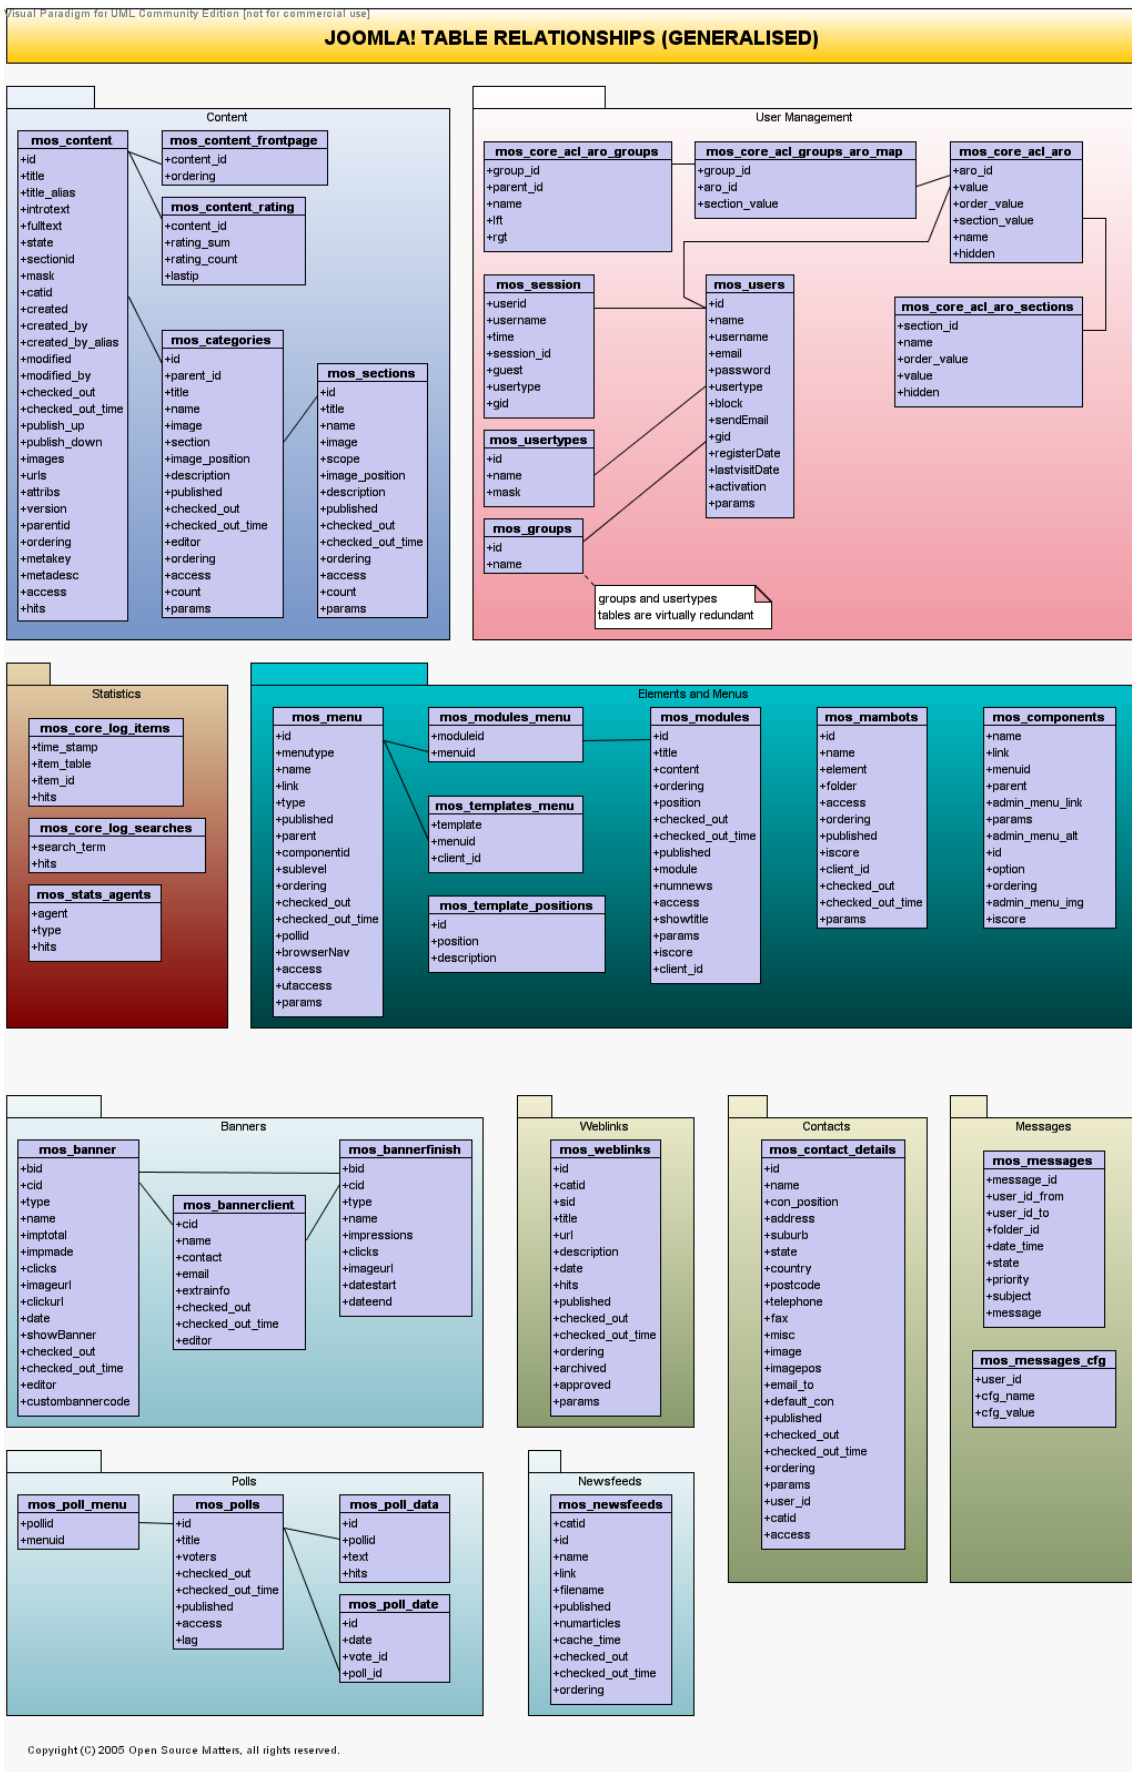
Visual Paradigm for UML Community Edition [not for commercial use]

JOOMLA! TABLE RELATIONSHIPS (GENERALISED)

Content

mos_content
+id
+title
+title_alias
+introtext
+fulltext
+state
+sectionid
+mask
+catid
+created
+created_by
+created_by_alias
+modified
+modified_by
+checked_out
+checked_out_time
+publish_up
+publish_down
+images
+urls
+attribs
+version
+parentid
+ordering
+metakey
+metadesc
+access
+hits

mos_content_frontpage
+content_id
+ordering

mos_content_rating
+content_id
+rating_sum
+rating_count
+lastip

mos_categories
+id
+parent_id
+title
+name
+image
+section
+image_position
+description
+published
+checked_out
+checked_out_time
+editor
+ordering
+access
+count
+params

mos_sections
+id
+title
+name
+image
+scope
+image_position
+description
+published
+checked_out
+checked_out_time
+ordering
+access
+count
+params

User Management

mos_core_acl_aro_groups
+group_id
+parent_id
+name
+lft
+rgt

mos_core_acl_groups_aro_map
+group_id
+aro_id
+section_value

mos_core_acl_aro
+aro_id
+value
+order_value
+section_value
+name
+hidden

mos_session
+userid
+username
+time
+session_id
+guest
+usertype
+gid

mos_users
+id
+name
+username
+email
+password
+usertype
+block
+sendEmail
+gid
+registerDate
+lastvisitDate
+activation
+params

mos_core_acl_aro_sections
+section_id
+name
+order_value
+value
+hidden

mos_usertypes
+id
+name
+mask

mos_groups
+id
+name

groups and usertypes tables are virtually redundant

Statistics

mos_core_log_items
+time_stamp
+item_table
+item_id
+hits

mos_core_log_searches
+search_term
+hits

mos_stats_agents
+agent
+type
+hits

Elements and Menus

mos_menu
+id
+menutype
+name
+link
+type
+published
+parent
+componentid
+sublevel
+ordering
+checked_out
+checked_out_time
+pollid
+browserNav
+access
+utaccess
+params

mos_modules_menu
+moduleid
+menuid

mos_templates_menu
+template
+menuid
+client_id

mos_template_positions
+id
+position
+description

mos_modules
+id
+title
+content
+ordering
+position
+checked_out
+checked_out_time
+published
+module
+numnews
+access
+showtitle
+params
+iscore
+client_id

mos_mambots
+id
+name
+element
+folder
+access
+ordering
+published
+iscore
+client_id
+checked_out
+checked_out_time
+params

mos_components
+name
+link
+menuid
+parent
+admin_menu_link
+params
+admin_menu_alt
+id
+option
+ordering
+admin_menu_img
+iscore

Banners

mos_banner
+bid
+cid
+type
+name
+imptotal
+impmade
+clicks
+imageurl
+clickurl
+date
+showBanner
+checked_out
+checked_out_time
+editor
+custombannercode

mos_bannerclient
+cid
+name
+contact
+email
+extrainfo
+checked_out
+checked_out_time
+editor

mos_bannerfinish
+bid
+cid
+type
+name
+impressions
+clicks
+imageurl
+datestart
+dateend

Weblinks

mos_weblinks
+id
+catid
+sid
+title
+url
+description
+date
+hits
+published
+checked_out
+checked_out_time
+ordering
+archived
+approved
+params

Contacts

mos_contact_details
+id
+name
+con_position
+address
+suburb
+state
+country
+postcode
+telephone
+fax
+misc
+image
+imagepos
+email_to
+default_con
+published
+checked_out
+checked_out_time
+ordering
+params
+user_id
+catid
+access

Messages

mos_messages
+message_id
+user_id_from
+user_id_to
+folder_id
+date_time
+state
+priority
+subject
+message

mos_messages_cfg
+user_id
+cfg_name
+cfg_value

Polls

mos_poll_menu
+pollid
+menuid

mos_polls
+id
+title
+voters
+checked_out
+checked_out_time
+published
+access
+lag

mos_poll_data
+id
+pollid
+text
+hits

mos_poll_date
+id
+date
+vote_id
+poll_id

Newsfeeds

mos_newsfeeds
+catid
+id
+name
+link
+filename
+published
+numarticles
+cache_time
+checked_out
+checked_out_time
+ordering

Copyright (C) 2005 Open Source Matters, all rights reserved.